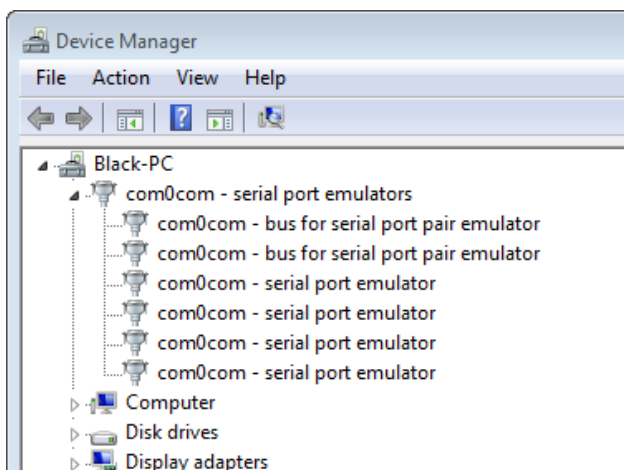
Device Manager

File Action View Help

Black-PC
com0com - serial port emulators
com0com - bus for serial port pair emulator
com0com - bus for serial port pair emulator
com0com - serial port emulator
com0com - serial port emulator
com0com - serial port emulator
com0com - serial port emulator
Computer
Disk drives
Display adapters